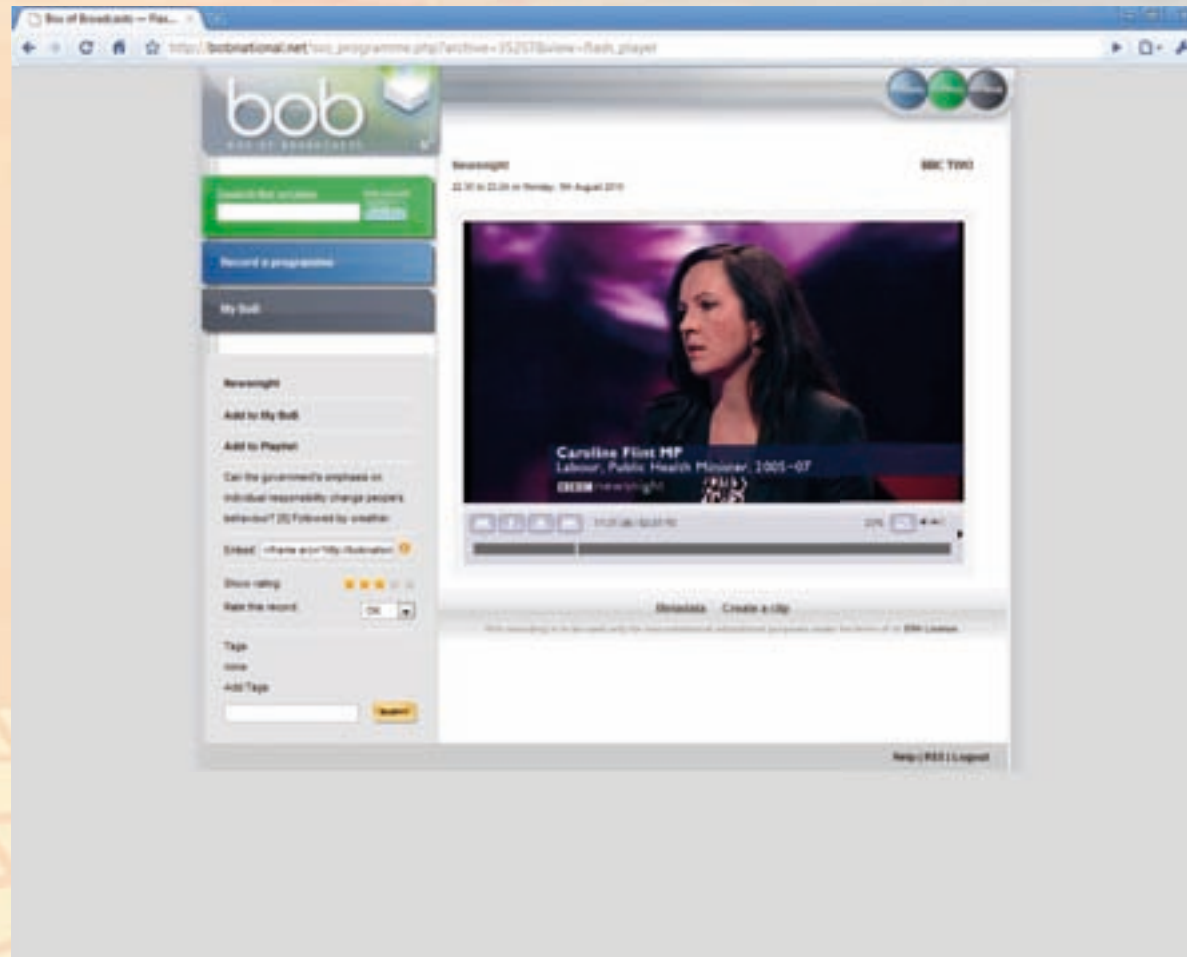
Box of Broadcasts — Fla...

http://bobnational.net/ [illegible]

bob

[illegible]

Newsnight

BBC TWO

22.30 to 23.20 on Monday, 9th August 2010

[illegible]

Record a programme

My BoB

Caroline Flint MP
Labour, Public Health Minister, 2005–07

BBC newsnight

Newsnight

Add to My BoB

Add to Playlist

Can the government's emphasis on individual responsibility change people's behaviour? [S] Followed by weather.

Embed <iframe src="http://bobnation

Show rating

Rate the record OK

Tags
none
Add Tags

Metadata Create a clip

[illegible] ERA Licence.

Help | RSS | Logout